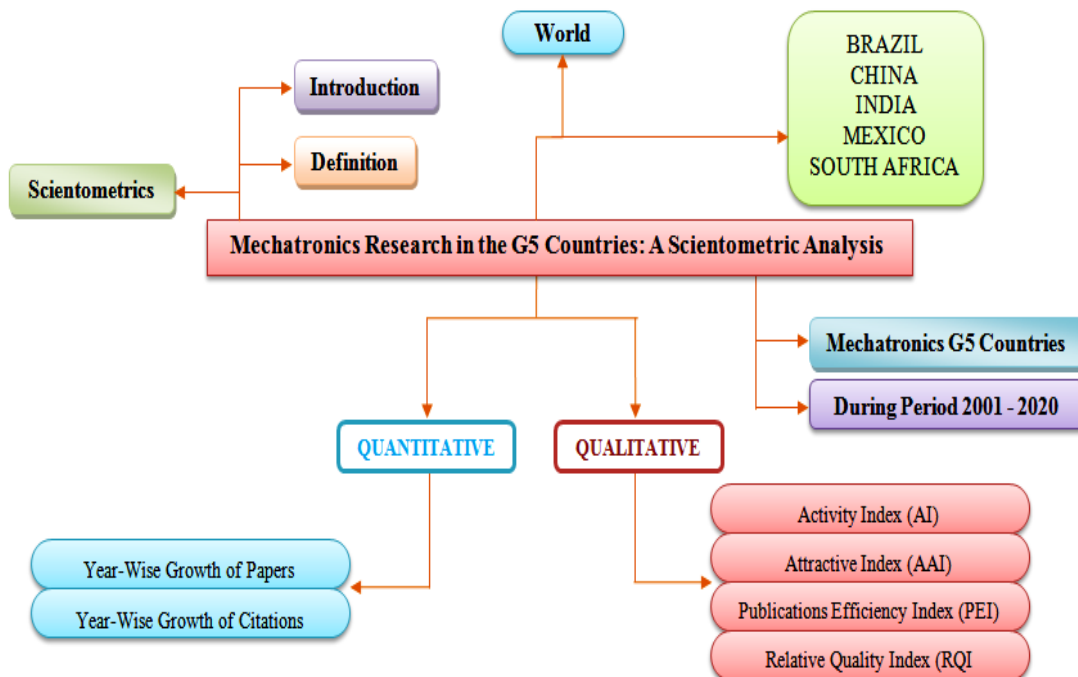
World

BRAZIL
CHINA
INDIA
MEXICO
SOUTH AFRICA

Introduction

Definition

Scientometrics

Mechatronics Research in the G5 Countries: A Scientometric Analysis

Mechatronics G5 Countries

During Period 2001 - 2020

QUANTITATIVE

QUALITATIVE

Year-Wise Growth of Papers

Year-Wise Growth of Citations

Activity Index (AI)

Attractive Index (AAI)

Publications Efficiency Index (PEI)

Relative Quality Index (RQI